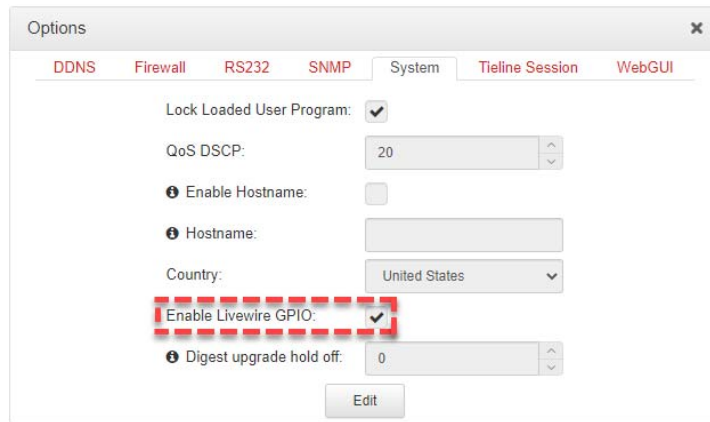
Options ×

DDNS | Firewall | RS232 | SNMP | System | Tieline Session | WebGUI

Lock Loaded User Program: ✔

QoS DSCP: 20

Enable Hostname:

Hostname:

Country: United States

Enable Livewire GPIO: ✔

Digest upgrade hold off: 0

Edit